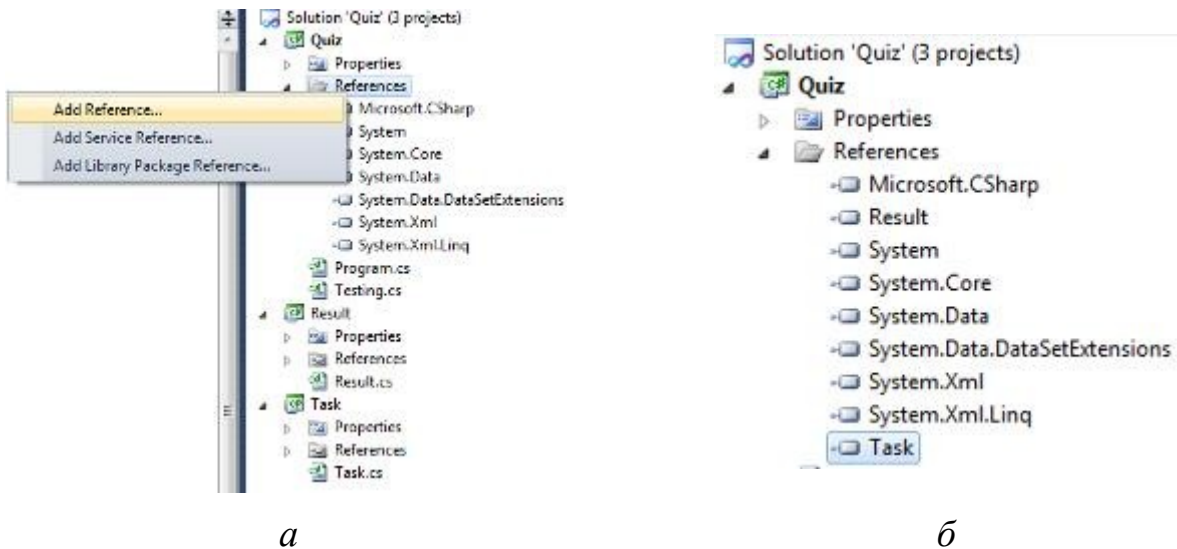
Solution 'Quiz' (3 projects)
Quiz
Properties
References
Add Reference...
Add Service Reference...
Add Library Package Reference...
Microsoft.CSharp
System
System.Core
System.Data
System.Data.DataSetExtensions
System.Xml
System.Xml.Linq
Program.cs
Testing.cs
Result
Properties
References
Result.cs
Task
Properties
References
Task.cs

Solution 'Quiz' (3 projects)
Quiz
Properties
References
Microsoft.CSharp
Result
System
System.Core
System.Data
System.Data.DataSetExtensions
System.Xml
System.Xml.Linq
Task

а

б